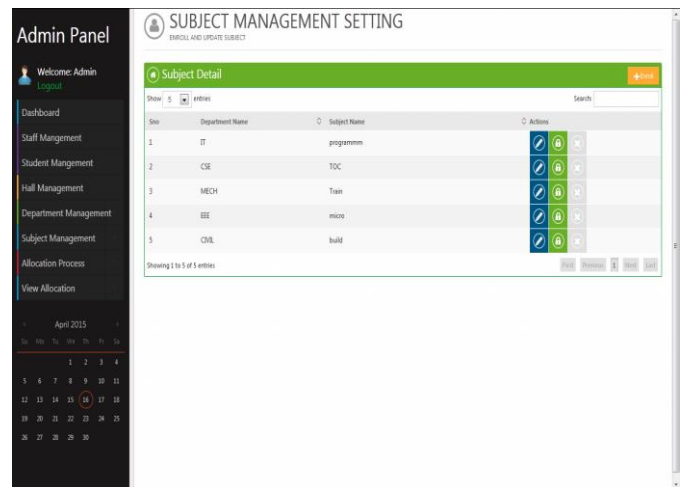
Admin Panel

Welcome: Admin
Logout

Dashboard
Staff Mangement
Student Mangement
Hall Management
Department Management
Subject Management
Allocation Process
View Allocation

April 2015

| Su | Mo | Tu | We | Th | Fr | Sa |
|---|---|---|---|---|---|---|
| | | | 1 | 2 | 3 | 4 |
| 5 | 6 | 7 | 8 | 9 | 10 | 11 |
| 12 | 13 | 14 | 15 | 16 | 17 | 18 |
| 19 | 20 | 21 | 22 | 23 | 24 | 25 |
| 26 | 27 | 28 | 29 | 30 | | |

SUBJECT MANAGEMENT SETTING
ENROLL AND UPDATE SUBJECT

Subject Detail
+Enroll

Show 5 entries
Search:

| Sno | Department Name | Subject Name | Actions |
|---|---|---|---|
| 1 | IT | programmm | |
| 2 | CSE | TOC | |
| 3 | MECH | Train | |
| 4 | EEE | micro | |
| 5 | CIVIL | build | |

Showing 1 to 5 of 5 entries

First Previous 1 Next Last